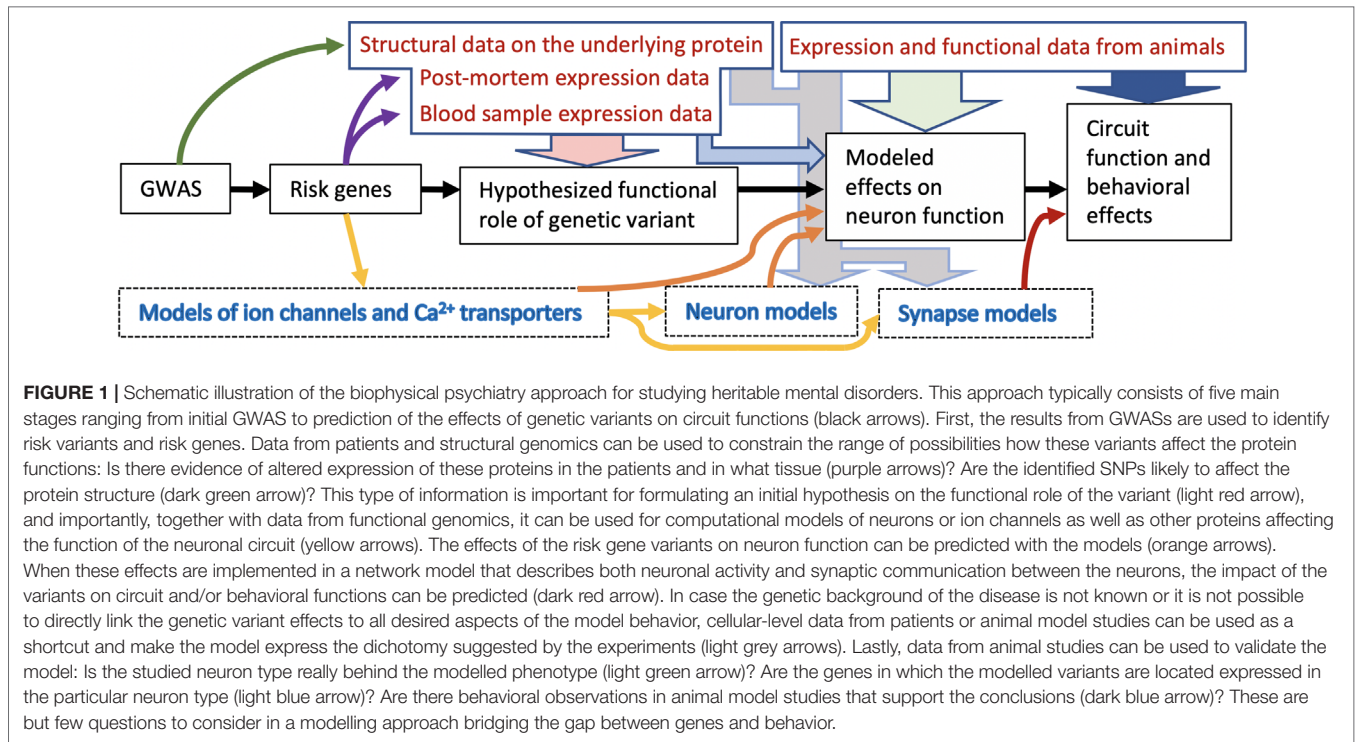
Structural data on the underlying protein
Post-mortem expression data
Blood sample expression data

Expression and functional data from animals

GWAS

Risk genes

Hypothesized functional role of genetic variant

Modeled effects on neuron function

Circuit function and behavioral effects

Models of ion channels and $Ca^{2+}$ transporters

Neuron models

Synapse models

**FIGURE 1 |** Schematic illustration of the biophysical psychiatry approach for studying heritable mental disorders. This approach typically consists of five main stages ranging from initial GWAS to prediction of the effects of genetic variants on circuit functions (black arrows). First, the results from GWASs are used to identify risk variants and risk genes. Data from patients and structural genomics can be used to constrain the range of possibilities how these variants affect the protein functions: Is there evidence of altered expression of these proteins in the patients and in what tissue (purple arrows)? Are the identified SNPs likely to affect the protein structure (dark green arrow)? This type of information is important for formulating an initial hypothesis on the functional role of the variant (light red arrow), and importantly, together with data from functional genomics, it can be used for computational models of neurons or ion channels as well as other proteins affecting the function of the neuronal circuit (yellow arrows). The effects of the risk gene variants on neuron function can be predicted with the models (orange arrows). When these effects are implemented in a network model that describes both neuronal activity and synaptic communication between the neurons, the impact of the variants on circuit and/or behavioral functions can be predicted (dark red arrow). In case the genetic background of the disease is not known or it is not possible to directly link the genetic variant effects to all desired aspects of the model behavior, cellular-level data from patients or animal model studies can be used as a shortcut and make the model express the dichotomy suggested by the experiments (light grey arrows). Lastly, data from animal studies can be used to validate the model: Is the studied neuron type really behind the modelled phenotype (light green arrow)? Are the genes in which the modelled variants are located expressed in the particular neuron type (light blue arrow)? Are there behavioral observations in animal model studies that support the conclusions (dark blue arrow)? These are but few questions to consider in a modelling approach bridging the gap between genes and behavior.